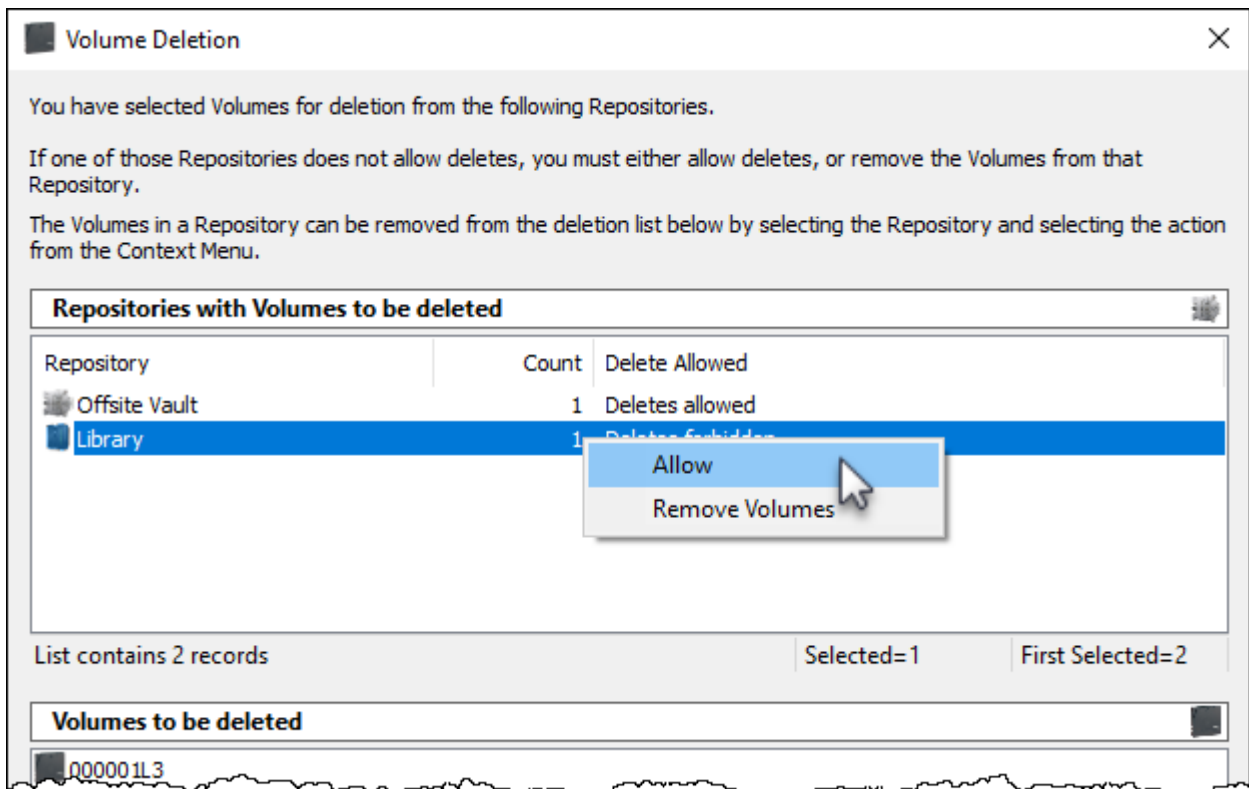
Volume Deletion

You have selected Volumes for deletion from the following Repositories.

If one of those Repositories does not allow deletes, you must either allow deletes, or remove the Volumes from that Repository.

The Volumes in a Repository can be removed from the deletion list below by selecting the Repository and selecting the action from the Context Menu.

Repositories with Volumes to be deleted

| Repository | Count | Delete Allowed |
|---|---|---|
| Offsite Vault | 1 | Deletes allowed |
| Library | 1 | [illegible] |

Allow
Remove Volumes

List contains 2 records
Selected=1
First Selected=2

Volumes to be deleted

000001L3